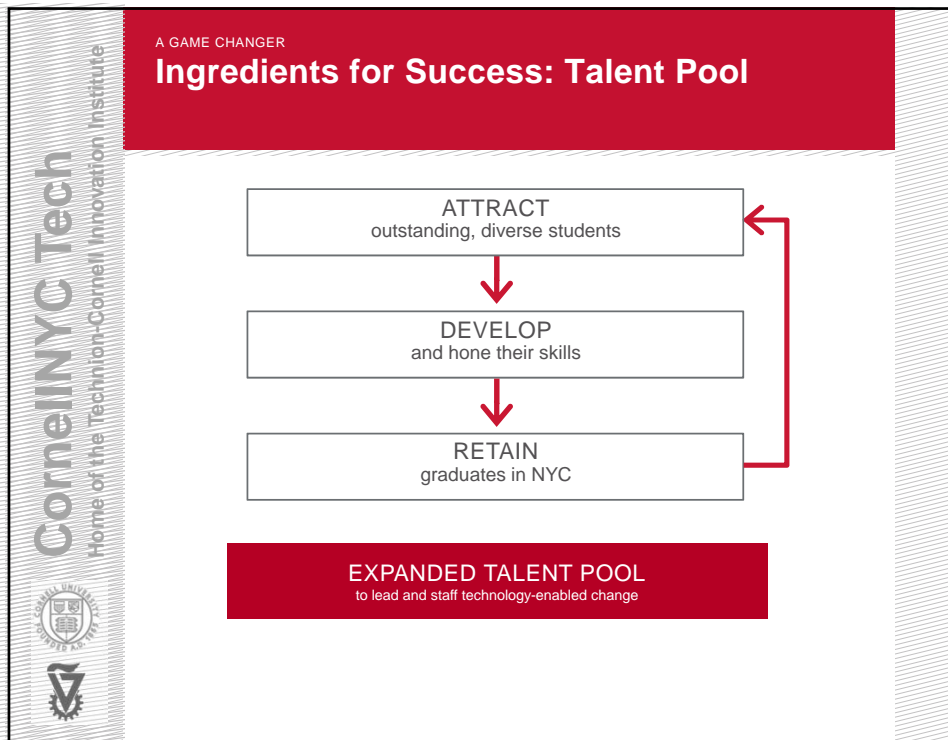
CornellNYC Tech
Home of the Technion-Cornell Innovation Institute

A GAME CHANGER
Ingredients for Success: Talent Pool

ATTRACT
outstanding, diverse students

DEVELOP
and hone their skills

RETAIN
graduates in NYC

EXPANDED TALENT POOL
to lead and staff technology-enabled change